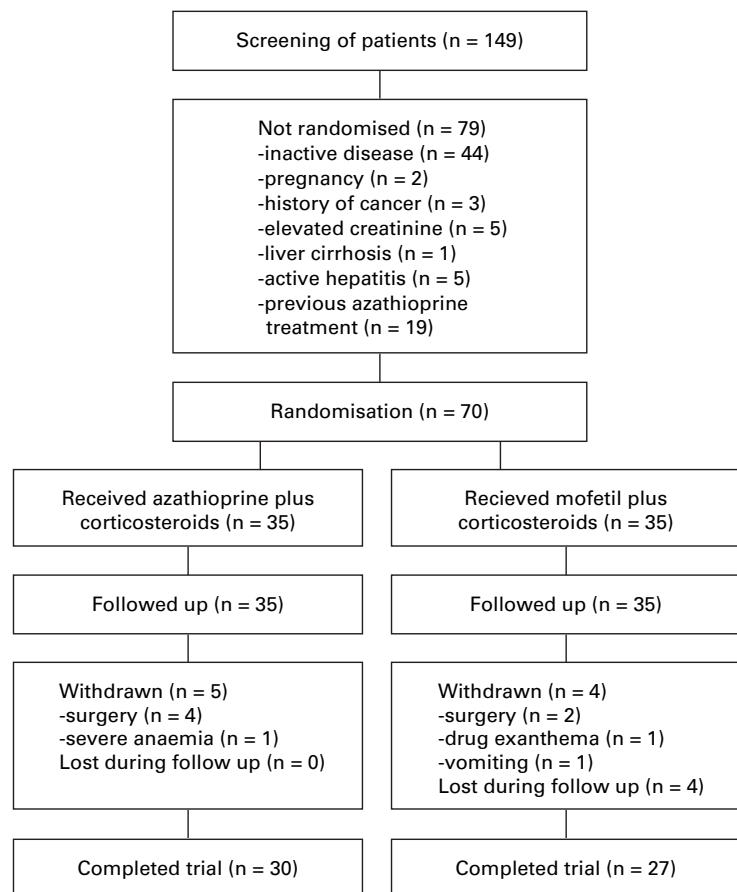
Screening of patients (n = 149)

Not randomised (n = 79)
-inactive disease (n = 44)
-pregnancy (n = 2)
-history of cancer (n = 3)
-elevated creatinine (n = 5)
-liver cirrhosis (n = 1)
-active hepatitis (n = 5)
-previous azathioprine treatment (n = 19)

Randomisation (n = 70)

Received azathioprine plus corticosteroids (n = 35)

Recieved mofetil plus corticosteroids (n = 35)

Followed up (n = 35)

Followed up (n = 35)

Withdrawn (n = 5)
-surgery (n = 4)
-severe anaemia (n = 1)
Lost during follow up (n = 0)

Withdrawn (n = 4)
-surgery (n = 2)
-drug exanthema (n = 1)
-vomiting (n = 1)
Lost during follow up (n = 4)

Completed trial (n = 30)

Completed trial (n = 27)